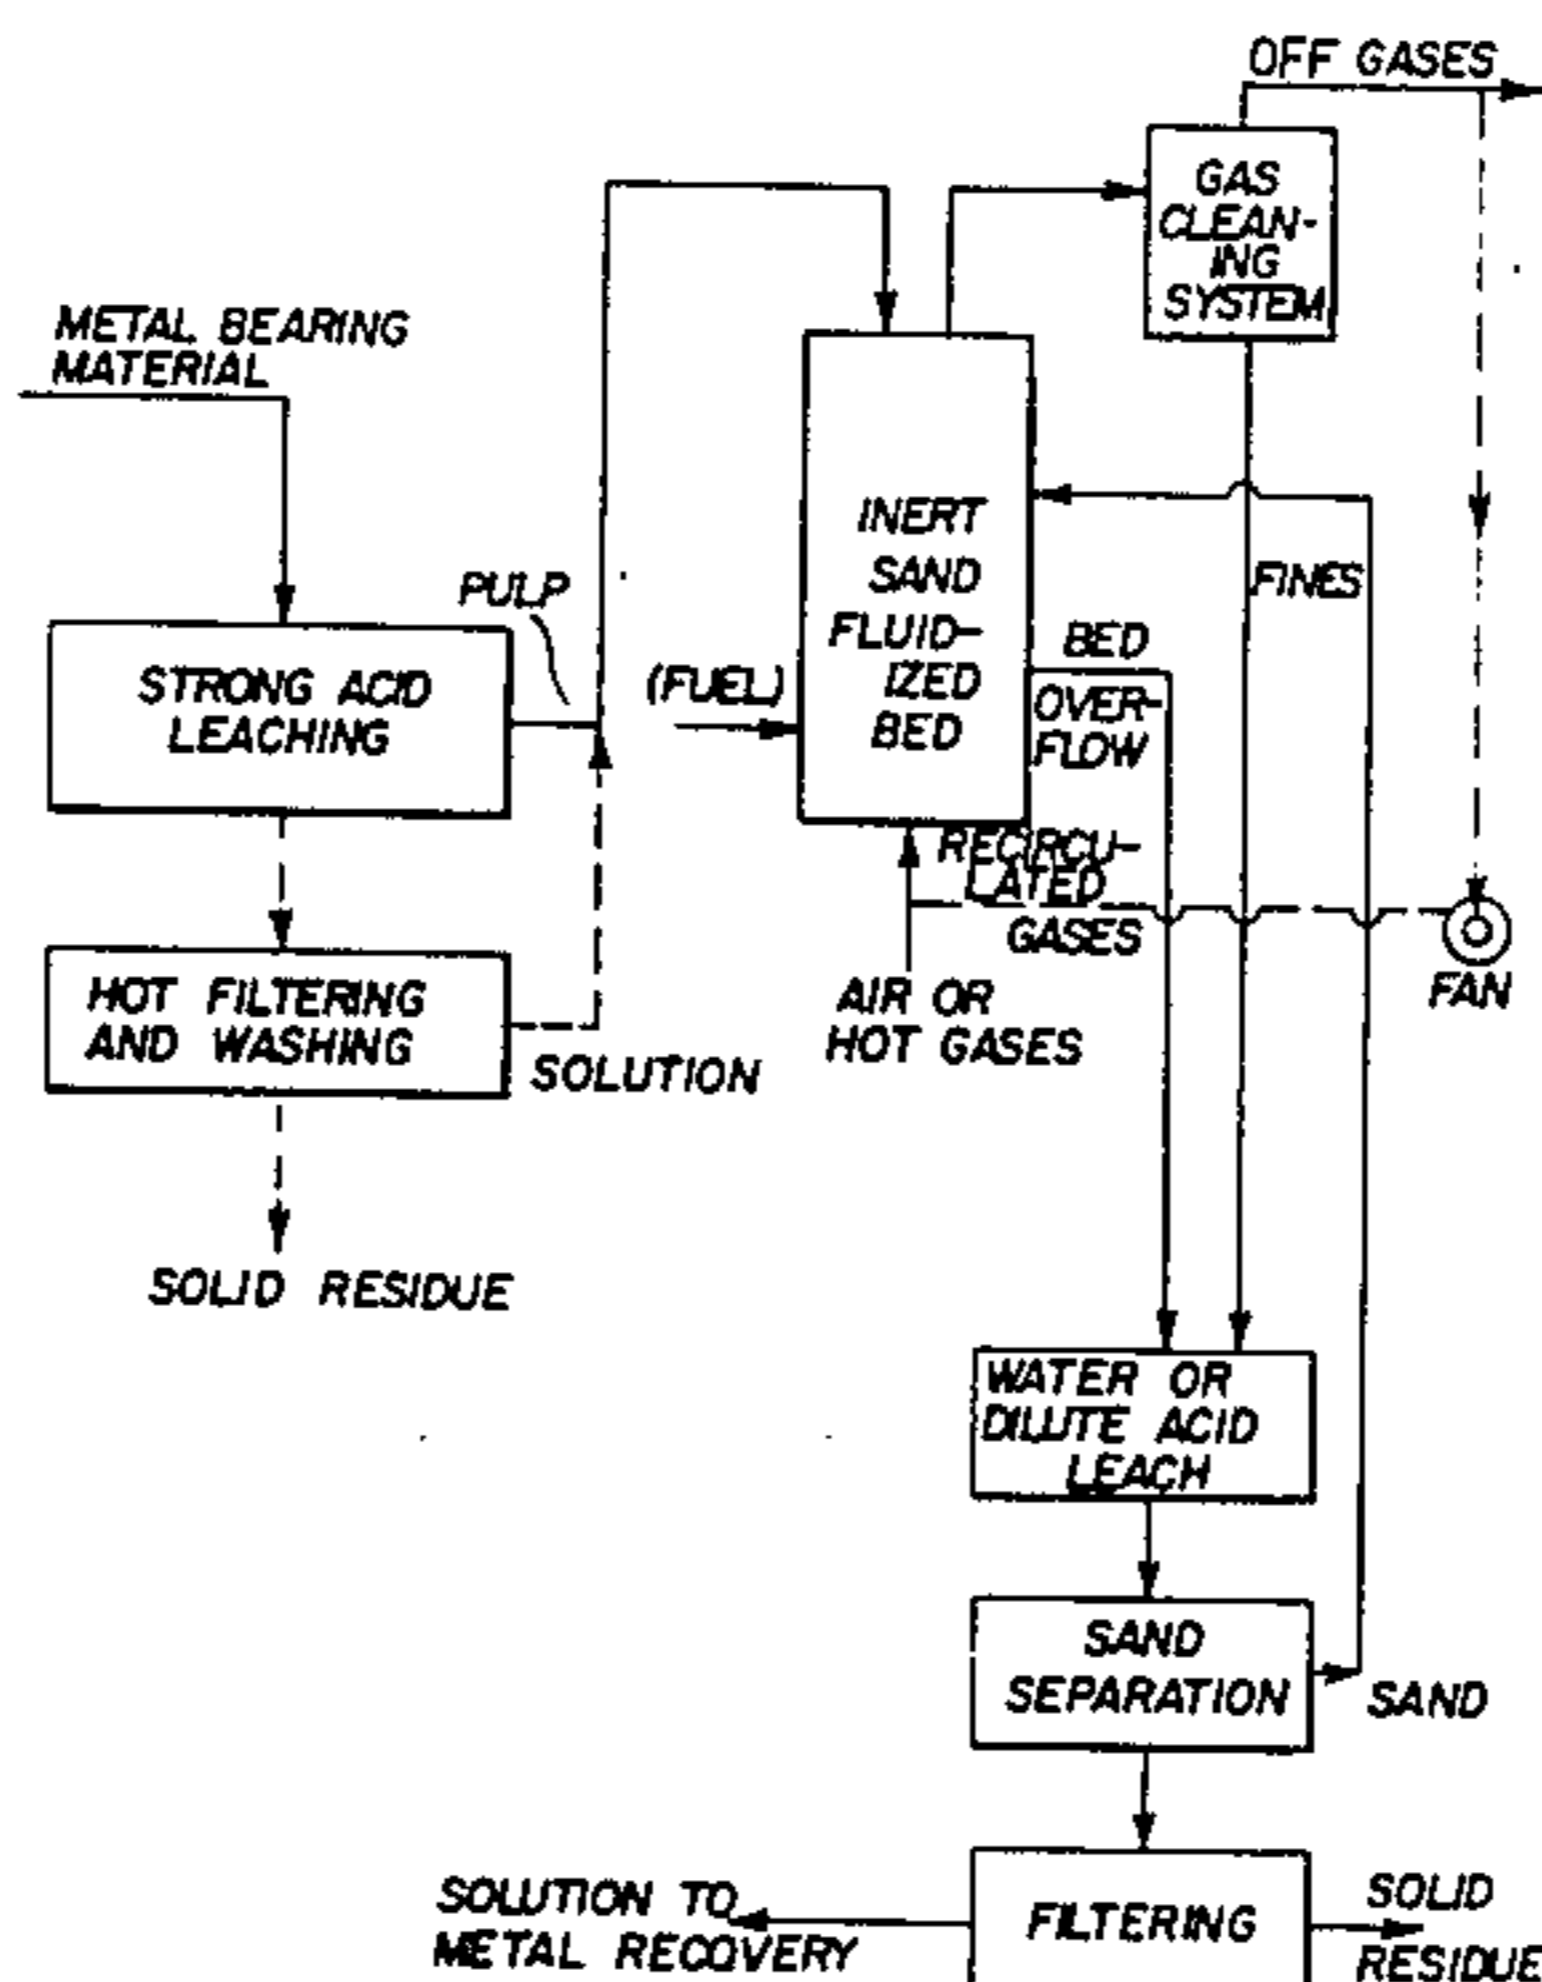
OFF GASES

GAS CLEANING SYSTEM

METAL BEARING MATERIAL

INERT SAND FLUIDIZED BED

PULP

FINES

STRONG ACID LEACHING

(FUEL)

BED OVERFLOW

RECIRCULATED GASES

HOT FILTERING AND WASHING

FAN

AIR OR HOT GASES

SOLUTION

SOLID RESIDUE

WATER OR DILUTE ACID LEACH

SAND SEPARATION

SAND

SOLUTION TO METAL RECOVERY

FILTERING

SOLID RESIDUE